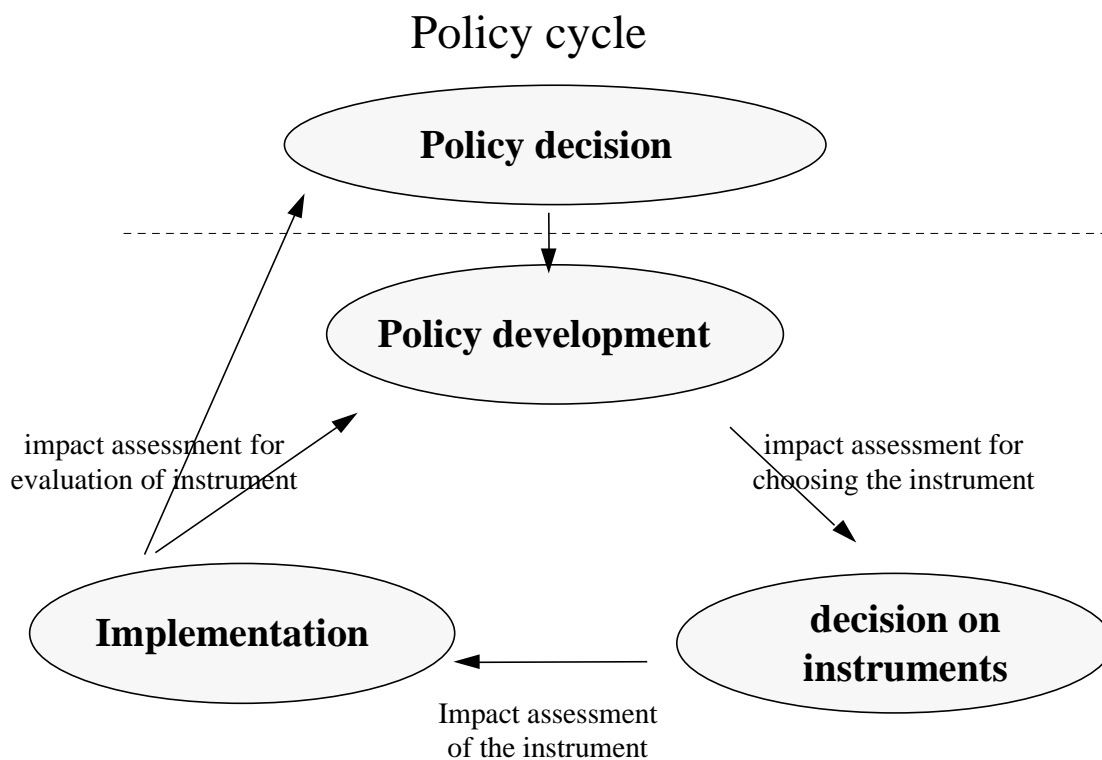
Policy cycle

Policy decision

Policy development

impact assessment for evaluation of instrument

impact assessment for choosing the instrument

Implementation

decision on instruments

Impact assessment of the instrument